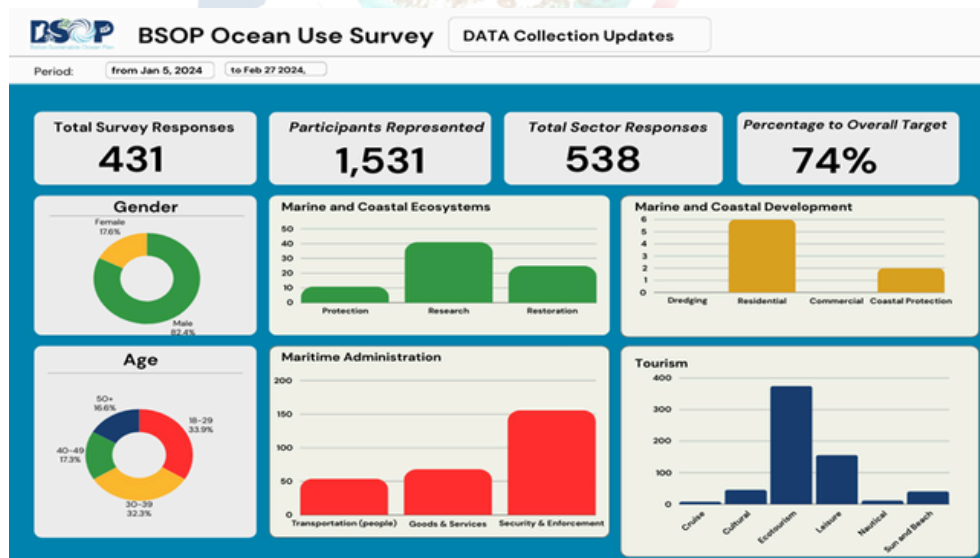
BSOP Bahamas Sustainable Ocean Plan

BSOP Ocean Use Survey

DATA Collection Updates

Period: from Jan 5, 2024 to Feb 27 2024,

Total Survey Responses
431

Participants Represented
1,531

Total Sector Responses
538

Percentage to Overall Target
74%

Gender

Female
17.6%

Male
82.4%

Marine and Coastal Ecosystems

50
40
30
20
10
0

Protection
Research
Restoration

Marine and Coastal Development

6
5
4
3
2
1
0

Dredging
Residential
Commercial
Coastal Protection

Age

50+
16.6%

18-29
33.9%

40-49
17.3%

30-39
32.3%

Maritime Administration

200
150
100
50
0

Transportation (people)
Goods & Services
Security & Enforcement

Tourism

400
300
200
100
0

Cruise
Cultural
Ecotourism
Leisure
Nautical
Sun and Beach